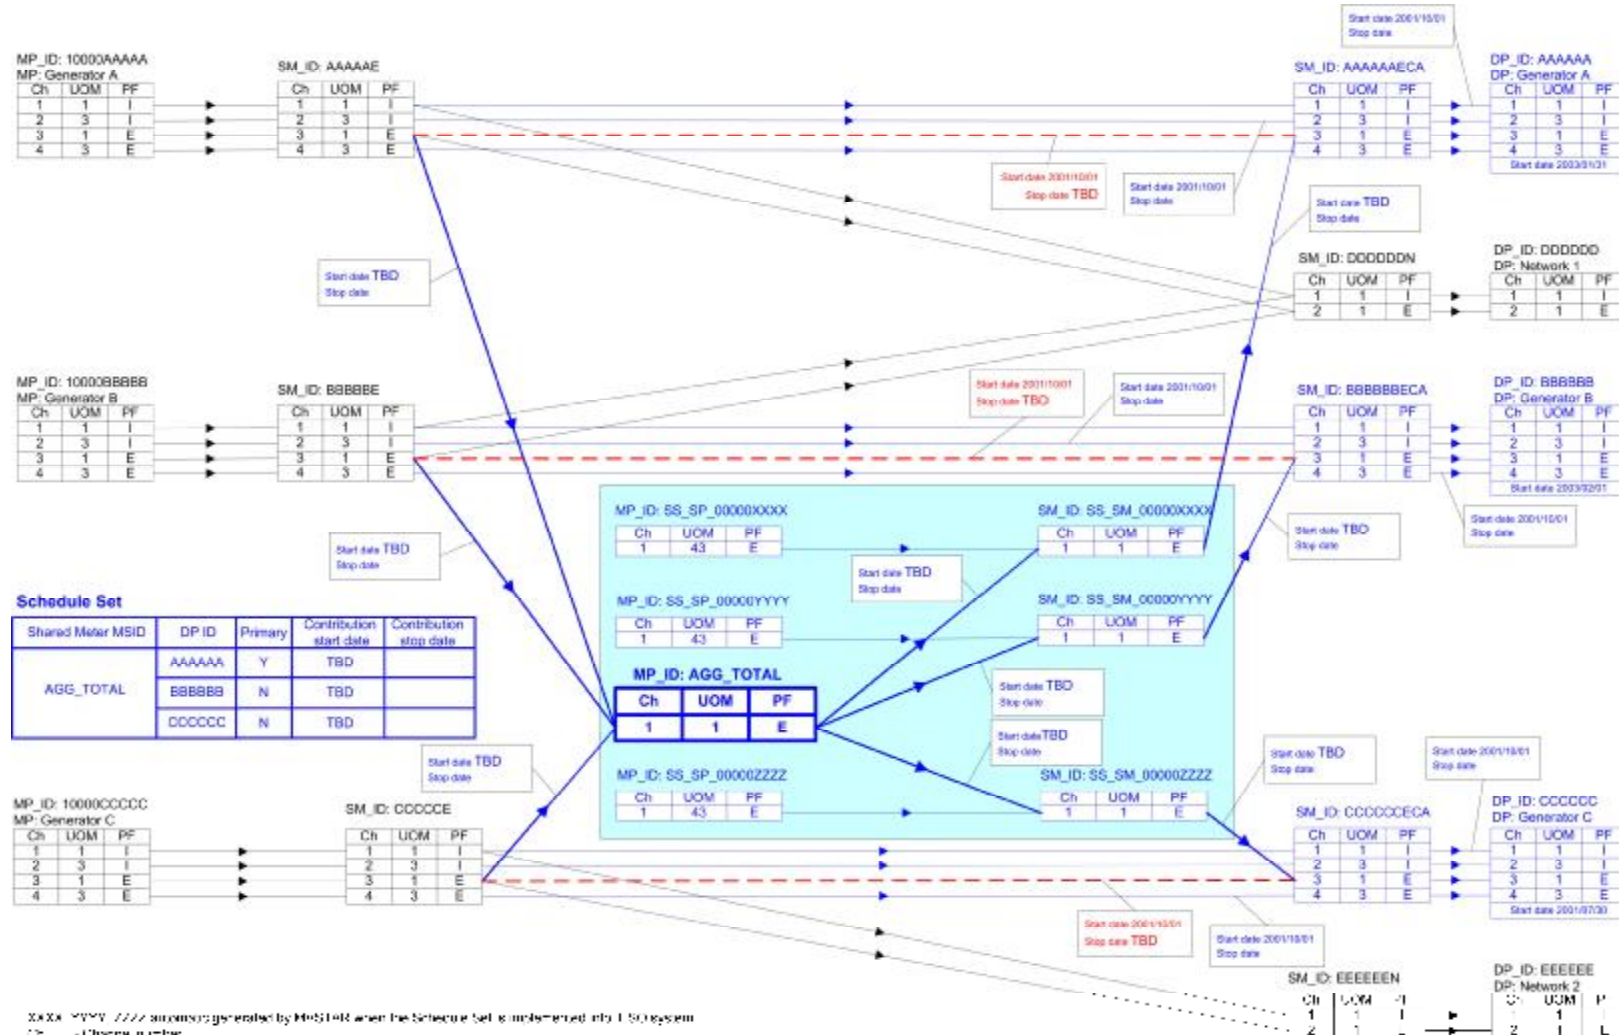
MP_ID: 10000AAAAA
MP: Generator A

| Ch | UOM | PF |
|---|---|---|
| 1 | 1 | I |
| 2 | 3 | I |
| 3 | 1 | E |
| 4 | 3 | E |

SM_ID: AAAAAE

| Ch | UOM | PF |
|---|---|---|
| 1 | 1 | I |
| 2 | 3 | I |
| 3 | 1 | E |
| 4 | 3 | E |

Start date 2001/10/01
Stop date

SM_ID: AAAAAAECA

| Ch | UOM | PF |
|---|---|---|
| 1 | 1 | I |
| 2 | 3 | I |
| 3 | 1 | E |
| 4 | 3 | E |

DP_ID: AAAAAA
DP: Generator A

| Ch | UOM | PF |
|---|---|---|
| 1 | 1 | I |
| 2 | 3 | I |
| 3 | 1 | E |
| 4 | 3 | E |

Start date 2003/01/31

Start date 2001/10/01
Stop date TBD

Start date 2001/10/01
Stop date

Start date TBD
Stop date

Start date TBD
Stop date

SM_ID: DDDDDDN

| Ch | UOM | PF |
|---|---|---|
| 1 | 1 | I |
| 2 | 1 | E |

DP_ID: DDDDDD
DP: Network 1

| Ch | UOM | PF |
|---|---|---|
| 1 | 1 | I |
| 2 | 1 | E |

MP_ID: 10000BBBBB
MP: Generator B

| Ch | UOM | PF |
|---|---|---|
| 1 | 1 | I |
| 2 | 3 | I |
| 3 | 1 | E |
| 4 | 3 | E |

SM_ID: BBBBBE

| Ch | UOM | PF |
|---|---|---|
| 1 | 1 | I |
| 2 | 3 | I |
| 3 | 1 | E |
| 4 | 3 | E |

Start date 2001/10/01
Stop date TBD

Start date 2001/10/01
Stop date

SM_ID: BBBBBBECA

| Ch | UOM | PF |
|---|---|---|
| 1 | 1 | I |
| 2 | 3 | I |
| 3 | 1 | E |
| 4 | 3 | E |

DP_ID: BBBBBB
DP: Generator B

| Ch | UOM | PF |
|---|---|---|
| 1 | 1 | I |
| 2 | 3 | I |
| 3 | 1 | E |
| 4 | 3 | E |

Start date 2003/02/01

Start date 2001/10/01
Stop date

Start date TBD
Stop date

MP_ID: SS_SP_00000XXXX

| Ch | UOM | PF |
|---|---|---|
| 1 | 43 | E |

SM_ID: SS_SM_00000XXXX

| Ch | UOM | PF |
|---|---|---|
| 1 | 1 | E |

Start date TBD
Stop date

Start date TBD
Stop date

MP_ID: SS_SP_00000YYYY

| Ch | UOM | PF |
|---|---|---|
| 1 | 43 | E |

SM_ID: SS_SM_00000YYYY

| Ch | UOM | PF |
|---|---|---|
| 1 | 1 | E |

Schedule Set

| Shared Meter MSID | DP ID | Primary | Contribution start date | Contribution stop date |
|---|---|---|---|---|
| AGG_TOTAL | AAAAAA | Y | TBD | |
| | BBBBBB | N | TBD | |
| | CCCCCC | N | TBD | |

MP_ID: AGG_TOTAL

| Ch | UOM | PF |
|---|---|---|
| 1 | 1 | E |

Start date TBD
Stop date

Start date TBD
Stop date

Start date TBD
Stop date

MP_ID: SS_SP_00000ZZZZ

| Ch | UOM | PF |
|---|---|---|
| 1 | 43 | E |

SM_ID: SS_SM_00000ZZZZ

| Ch | UOM | PF |
|---|---|---|
| 1 | 1 | E |

Start date TBD
Stop date

Start date 2001/10/01
Stop date

MP_ID: 10000CCCCC
MP: Generator C

| Ch | UOM | PF |
|---|---|---|
| 1 | 1 | I |
| 2 | 3 | I |
| 3 | 1 | E |
| 4 | 3 | E |

SM_ID: CCCCCE

| Ch | UOM | PF |
|---|---|---|
| 1 | 1 | I |
| 2 | 3 | I |
| 3 | 1 | E |
| 4 | 3 | E |

SM_ID: CCCCCCECA

| Ch | UOM | PF |
|---|---|---|
| 1 | 1 | I |
| 2 | 3 | I |
| 3 | 1 | E |
| 4 | 3 | E |

DP_ID: CCCCCC
DP: Generator C

| Ch | UOM | PF |
|---|---|---|
| 1 | 1 | I |
| 2 | 3 | I |
| 3 | 1 | E |
| 4 | 3 | E |

Start date 2001/07/30

Start date 2001/10/01
Stop date TBD

Start date 2001/10/01
Stop date

SM_ID: EEEEEEN

| Ch | UOM | PF |
|---|---|---|
| 1 | 1 | I |
| 2 | 1 | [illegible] |

DP_ID: EEEEEE
DP: Network 2

| Ch | UOM | PF |
|---|---|---|
| 1 | 1 | I |
| 2 | 1 | E |

XXXX, YYYY, ZZZZ automatically generated by MSATS when the Schedule Set is implemented into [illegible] system
Ch = Channel number